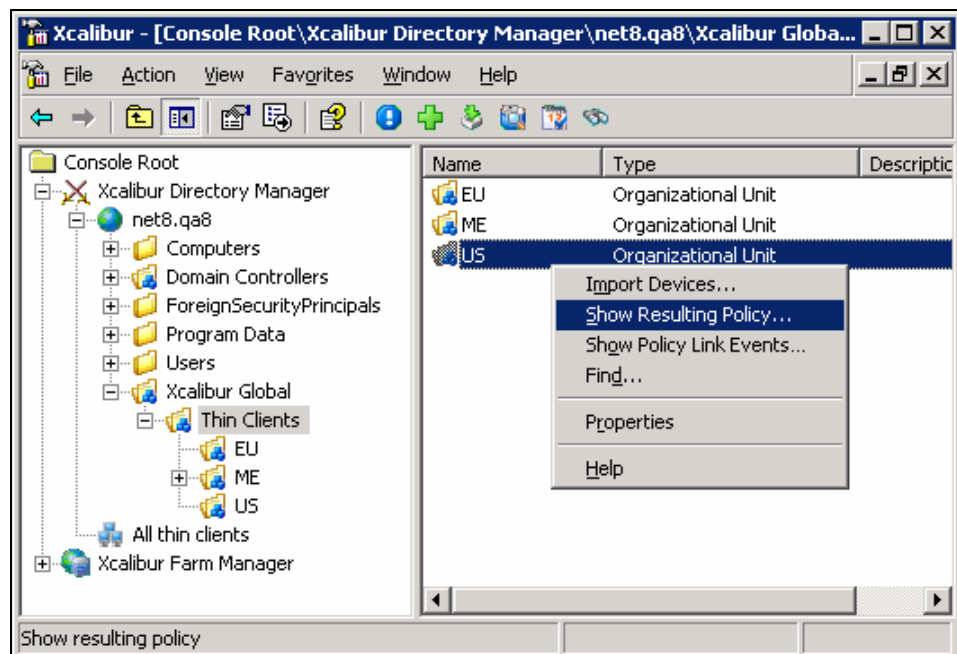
Xcalibur - [Console Root\Xcalibur Directory Manager\net8.qa8\Xcalibur Globa...

File Action View Favorites Window Help

Console Root
Xcalibur Directory Manager
net8.qa8
Computers
Domain Controllers
ForeignSecurityPrincipals
Program Data
Users
Xcalibur Global
Thin Clients
EU
ME
US
All thin clients
Xcalibur Farm Manager

| Name | Type | Descriptic |
|---|---|---|
| EU | Organizational Unit | |
| ME | Organizational Unit | |
| US | Organizational Unit | |

Import Devices...
Show Resulting Policy...
Show Policy Link Events...
Find...
Properties
Help

Show resulting policy